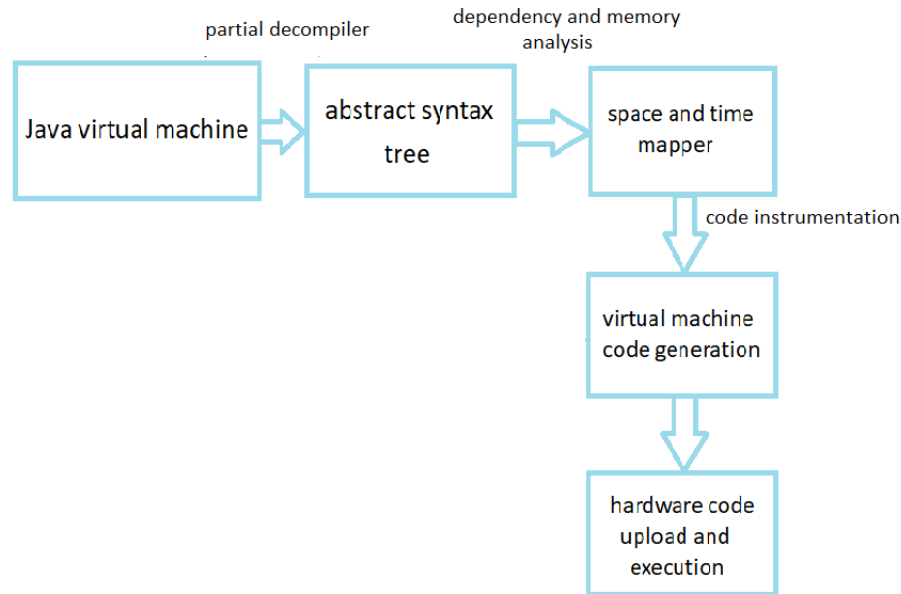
partial decompiler

dependency and memory analysis

Java virtual machine

abstract syntax tree

space and time mapper

code instrumentation

virtual machine code generation

hardware code upload and execution